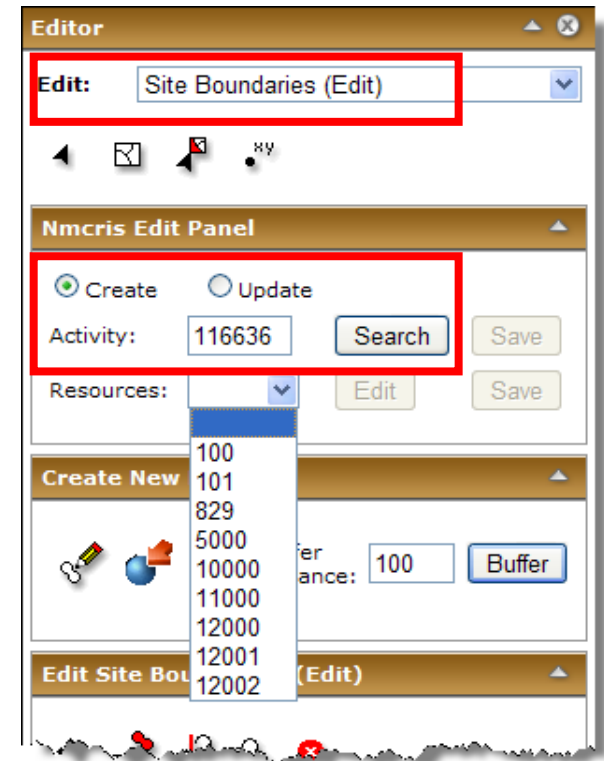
Editor

Edit: Site Boundaries (Edit)

xy

Nmcris Edit Panel

Create Update

Activity: 116636 Search Save

Resources: Edit Save

100
101
829
5000
10000
11000
12000
12001
12002

Create New

fer
ance: 100 Buffer

Edit Site Bou (Edit)